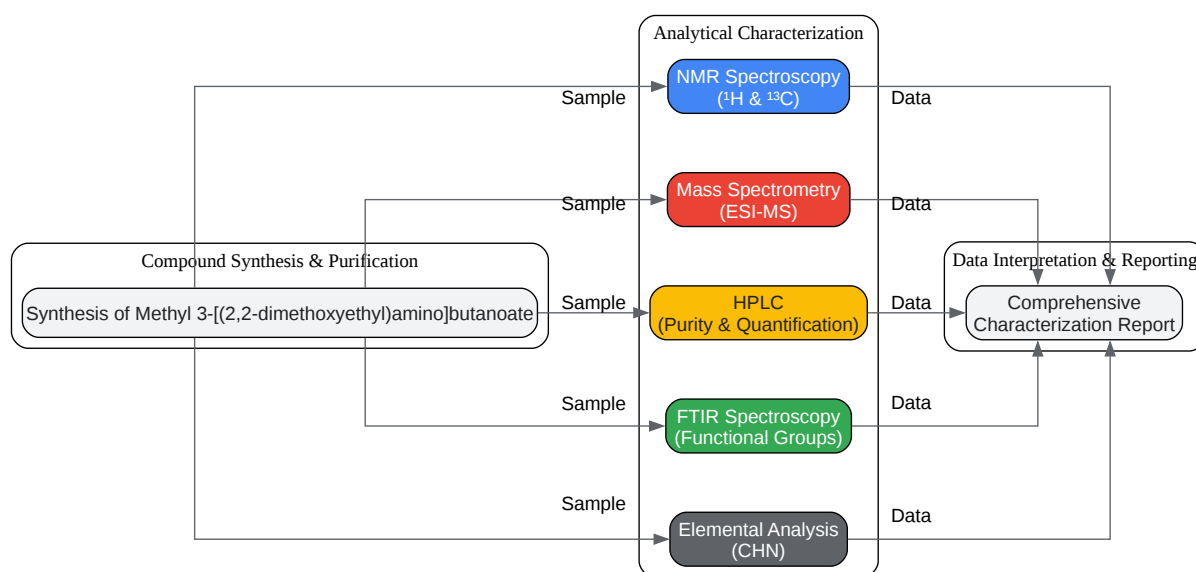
Compound Synthesis & Purification

Synthesis of Methyl 3-[(2,2-dimethoxyethyl)amino]butanoate

Analytical Characterization

Sample

NMR Spectroscopy ($^1$H & $^{13}$C)

Data

Sample

Mass Spectrometry (ESI-MS)

Data

Sample

HPLC (Purity & Quantification)

Data

Sample

FTIR Spectroscopy (Functional Groups)

Data

Sample

Elemental Analysis (CHN)

Data

Data Interpretation & Reporting

Comprehensive Characterization Report